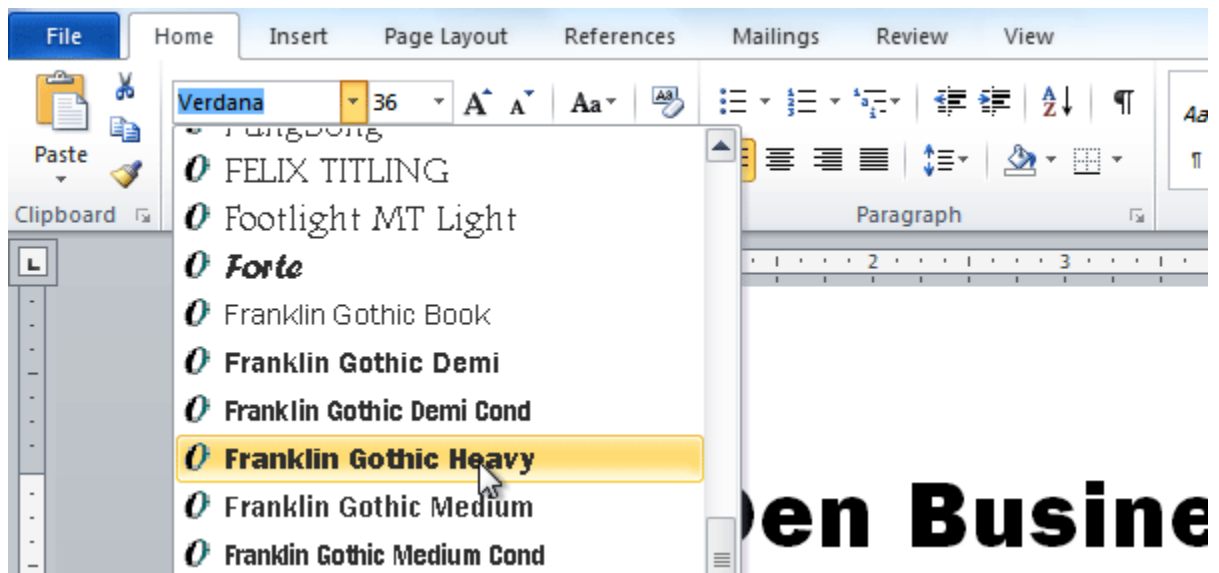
File Home Insert Page Layout References Mailings Review View

Paste

Clipboard

Verdana 36

Aa

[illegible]

FELIX TITLING

Footlight MT Light

Forte

Franklin Gothic Book

Franklin Gothic Demi

Franklin Gothic Demi Cond

Franklin Gothic Heavy

Franklin Gothic Medium

Franklin Gothic Medium Cond

Paragraph

2 3

Den Busine